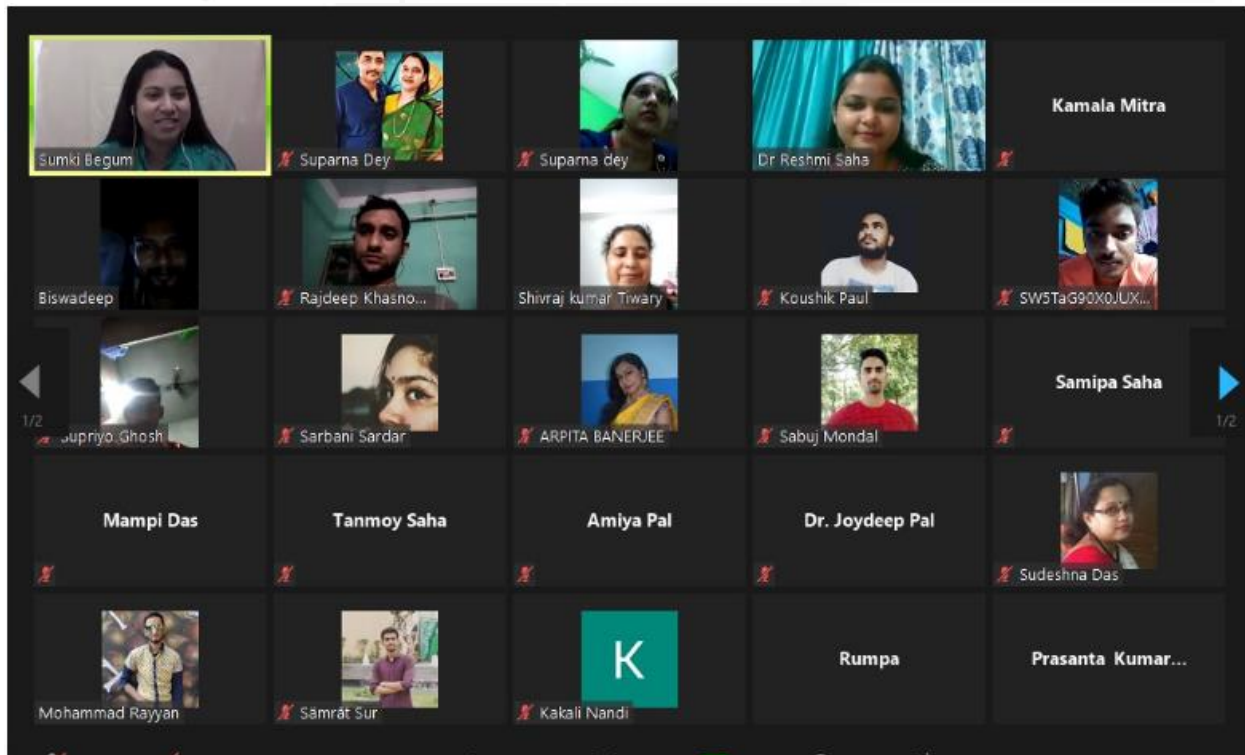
Sumki Begum

Suparna Dey

Suparna dey

Dr Reshmi Saha

Kamala Mitra

Biswadeep

Rajdeep Khasno...

Shivraj kumar Tiwary

Koushik Paul

SW5TaG90X0JUX...

1/2

Supriyo Ghosh

Sarbani Sardar

ARPITA BANERJEE

Sabuj Mondal

Samipa Saha

1/2

Mampi Das

Tanmoy Saha

Amiya Pal

Dr. Joydeep Pal

Sudeshna Das

Mohammad Rayyan

Sāmrāt Sur

K

Kakali Nandi

Rumpa

Prasanta Kumar...